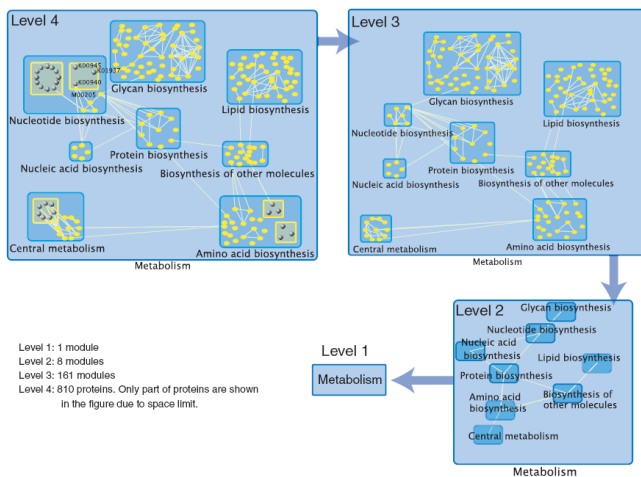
Level 4

K00945
K00937
K00940
M00205

Glycan biosynthesis

Lipid biosynthesis

Nucleotide biosynthesis

Protein biosynthesis

Nucleic acid biosynthesis

Biosynthesis of other molecules

Central metabolism

Amino acid biosynthesis

Metabolism

Level 3

Glycan biosynthesis

Lipid biosynthesis

Nucleotide biosynthesis

Protein biosynthesis

Nucleic acid biosynthesis

Biosynthesis of other molecules

Central metabolism

Amino acid biosynthesis

Metabolism

Level 2

Glycan biosynthesis

Nucleotide biosynthesis

Nucleic acid biosynthesis

Lipid biosynthesis

Protein biosynthesis

Amino acid biosynthesis

Biosynthesis of other molecules

Central metabolism

Metabolism

Level 1

Metabolism

Level 1: 1 module
Level 2: 8 modules
Level 3: 161 modules
Level 4: 810 proteins. Only part of proteins are shown in the figure due to space limit.